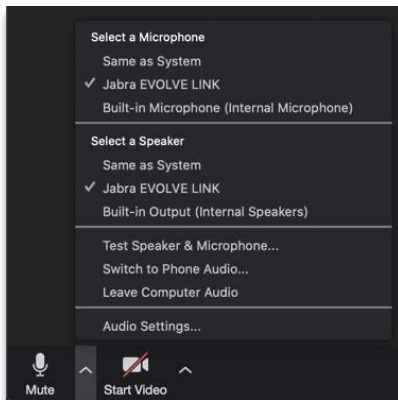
Select a Microphone
Same as System
✓ Jabra EVOLVE LINK
Built-in Microphone (Internal Microphone)

Select a Speaker
Same as System
✓ Jabra EVOLVE LINK
Built-in Output (Internal Speakers)

Test Speaker & Microphone...
Switch to Phone Audio...
Leave Computer Audio

Audio Settings...

Mute
Start Video